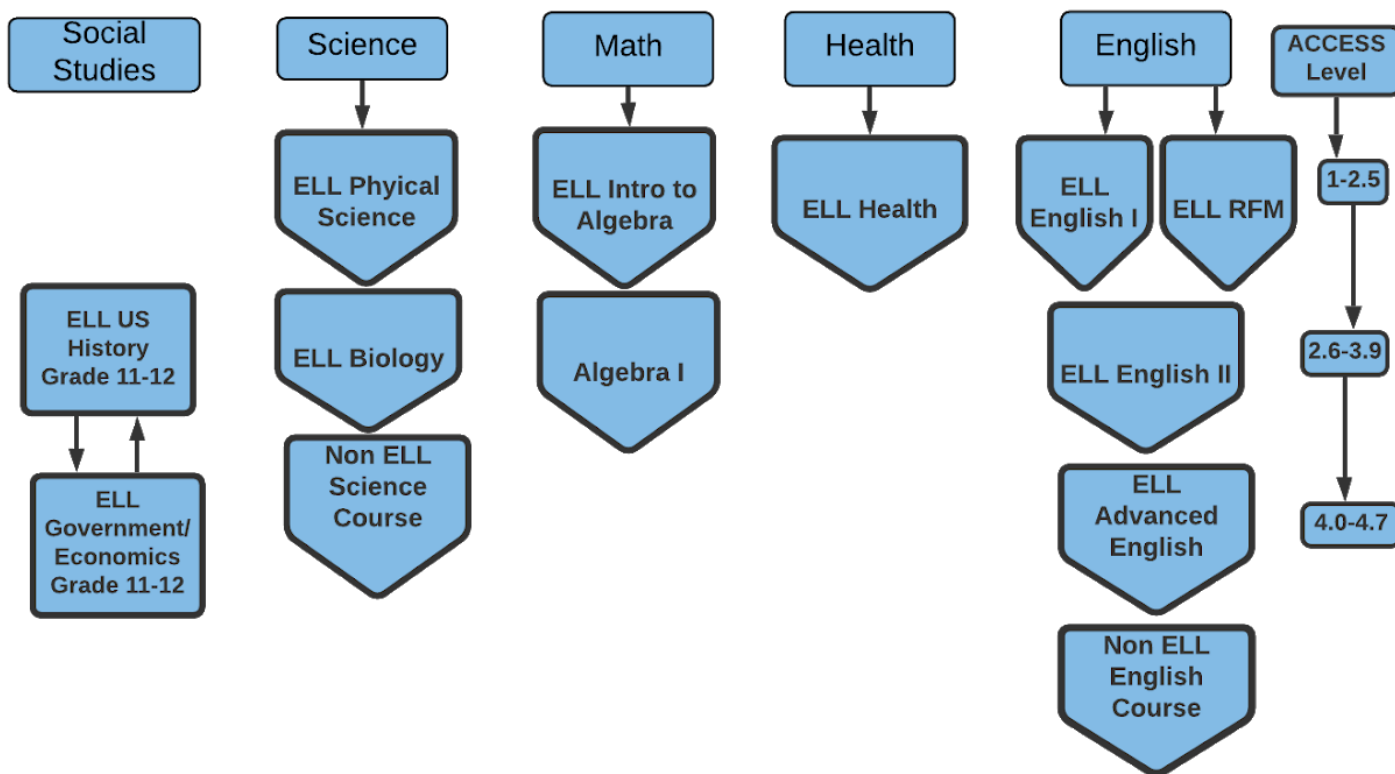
Social Studies

ELL US History Grade 11-12

ELL Government/ Economics Grade 11-12

Science

ELL Phyical Science

ELL Biology

Non ELL Science Course

Math

ELL Intro to Algebra

Algebra I

Health

ELL Health

English

ELL English I

ELL RFM

ELL English II

ELL Advanced English

Non ELL English Course

ACCESS Level

1-2.5

2.6-3.9

4.0-4.7